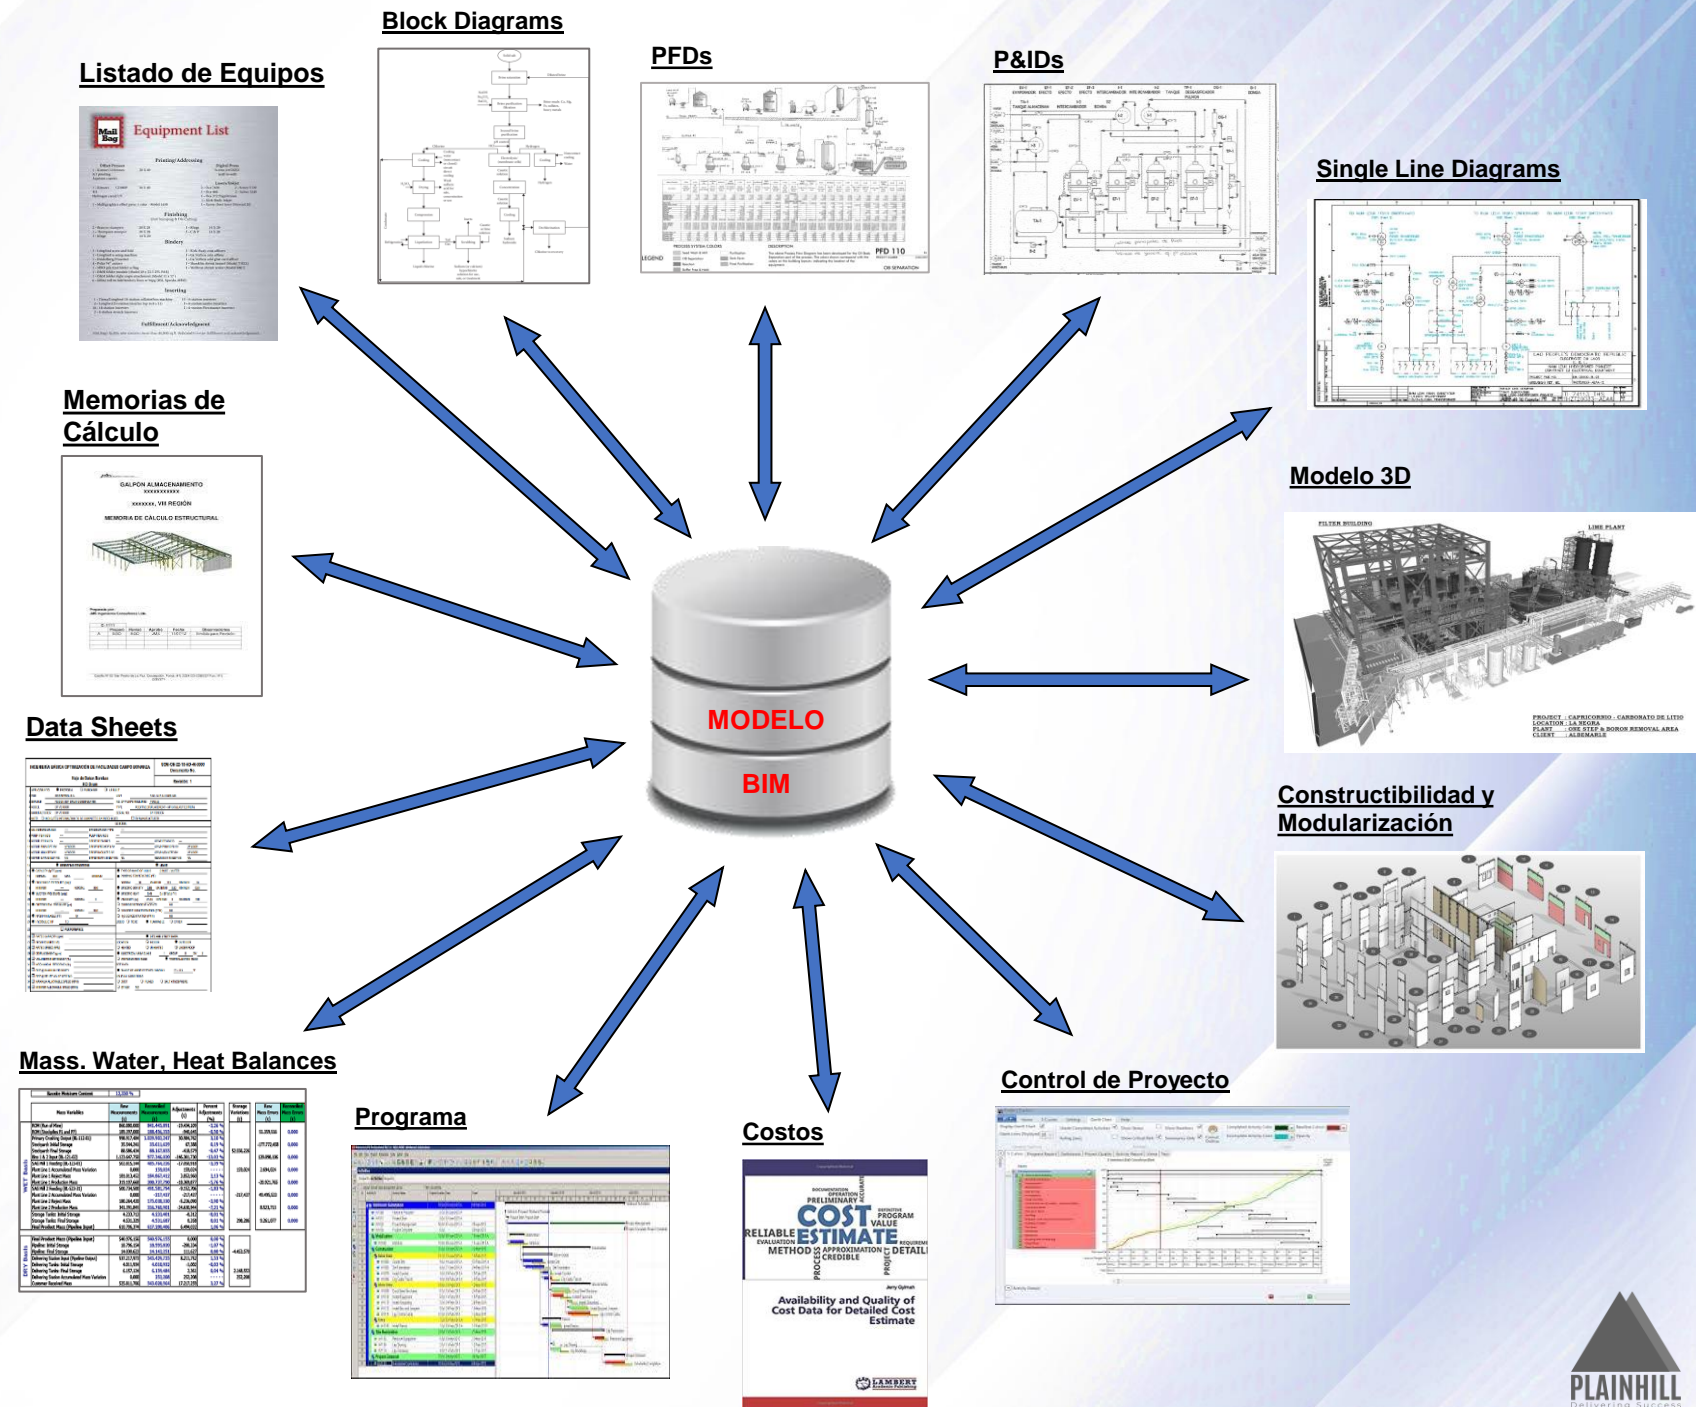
Block Diagrams

Listado de Equipos

PFDs

P&IDs

Single Line Diagrams

Memorias de Cálculo

Modelo 3D

Data Sheets

MODELO

BIM

Constructibilidad y Modularización

Mass. Water, Heat Balances

Control de Proyecto

Programa

Costos

Equipment List

GALPON ALMACENAMIENTO

MEMORIA DE CALCULO ESTRUCTURAL

PFD 110

FILTER BUILDING

LIME PLANT

COST ESTIMATE

RELIABLE

METHOD

PROCESS

CREDIBLE

DETAIL

Availability and Quality of Cost Data for Detailed Cost Estimate

LAMBERT

PLAINHILL
Delivering Success